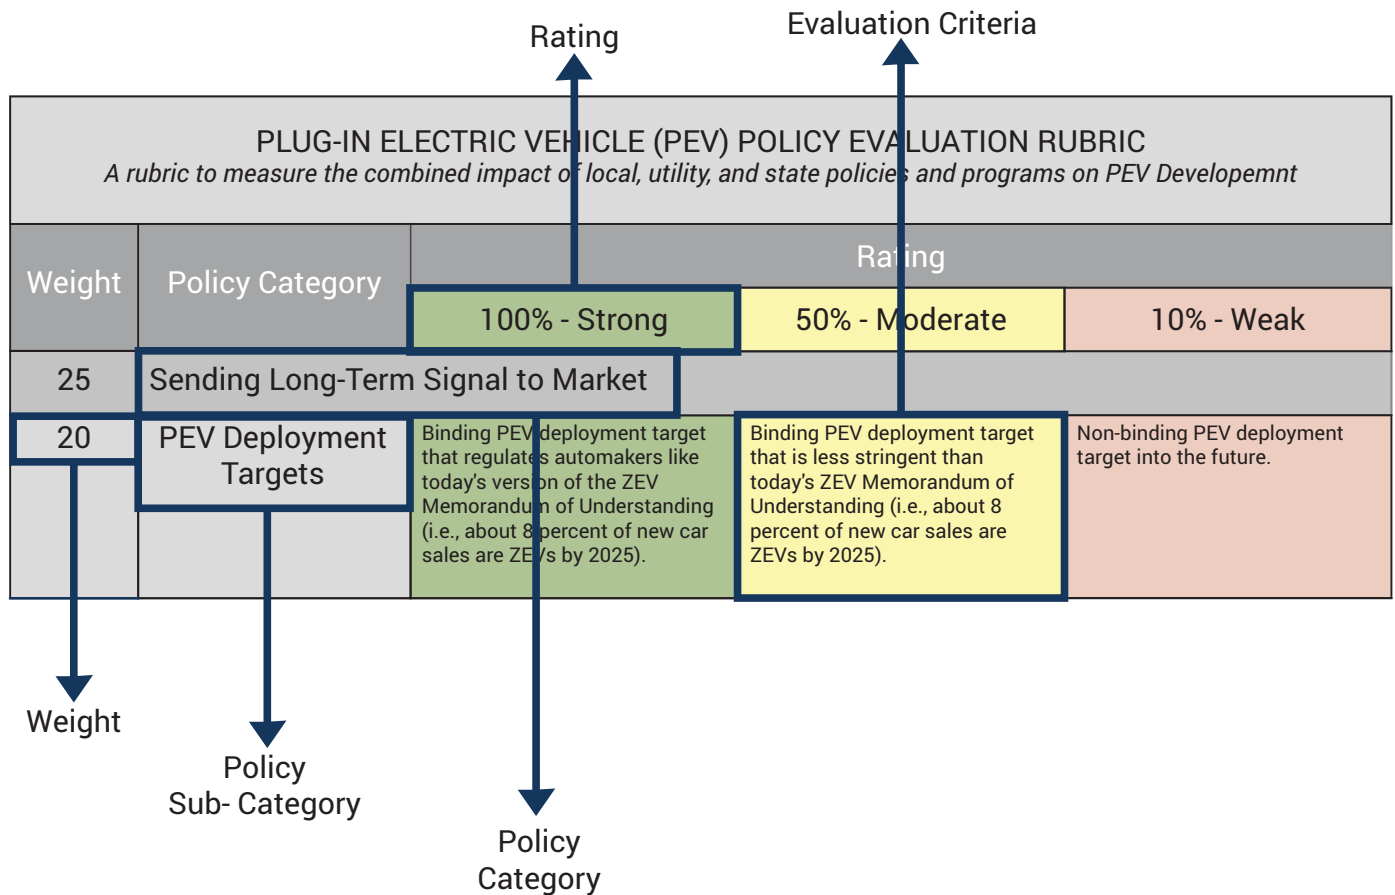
Rating

Evaluation Criteria

PLUG-IN ELECTRIC VEHICLE (PEV) POLICY EVALUATION RUBRIC
*A rubric to measure the combined impact of local, utility, and state policies and programs on PEV Developemnt*

| Weight | Policy Category | Rating | | |
|---|---|---|---|---|
| | | 100% - Strong | 50% - Moderate | 10% - Weak |
| 25 | Sending Long-Term Signal to Market | | | |
| 20 | PEV Deployment Targets | Binding PEV deployment target that regulates automakers like today's version of the ZEV Memorandum of Understanding (i.e., about 8 percent of new car sales are ZEVs by 2025). | Binding PEV deployment target that is less stringent than today's ZEV Memorandum of Understanding (i.e., about 8 percent of new car sales are ZEVs by 2025). | Non-binding PEV deployment target into the future. |

Weight

Policy Sub- Category

Policy Category